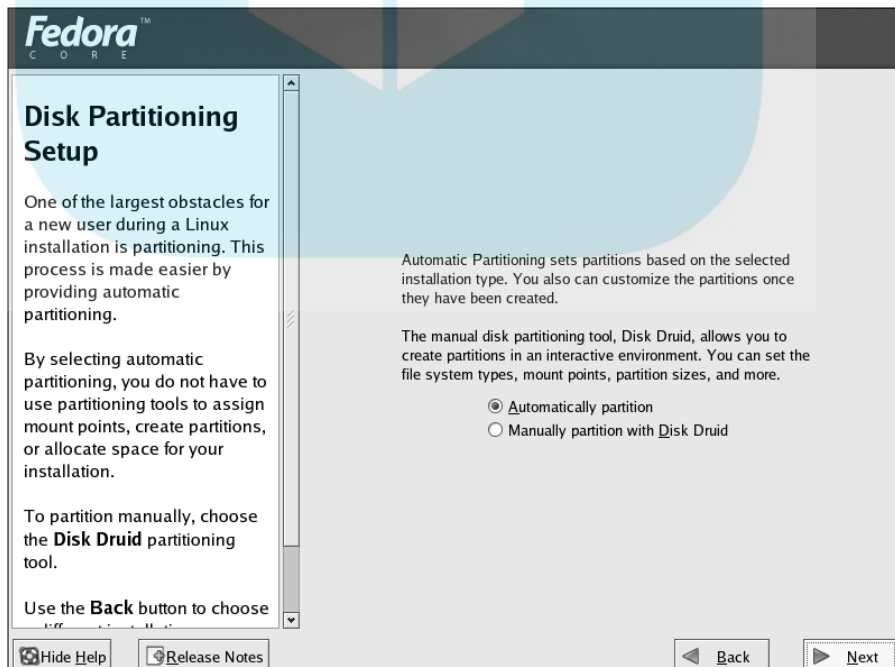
Fedora™
CORE

Disk Partitioning Setup

One of the largest obstacles for a new user during a Linux installation is partitioning. This process is made easier by providing automatic partitioning.

By selecting automatic partitioning, you do not have to use partitioning tools to assign mount points, create partitions, or allocate space for your installation.

To partition manually, choose the **Disk Druid** partitioning tool.

Use the **Back** button to choose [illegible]

Automatic Partitioning sets partitions based on the selected installation type. You also can customize the partitions once they have been created.

The manual disk partitioning tool, Disk Druid, allows you to create partitions in an interactive environment. You can set the file system types, mount points, partition sizes, and more.

Automatically partition
Manually partition with Disk Druid

Hide Help
Release Notes
Back
Next